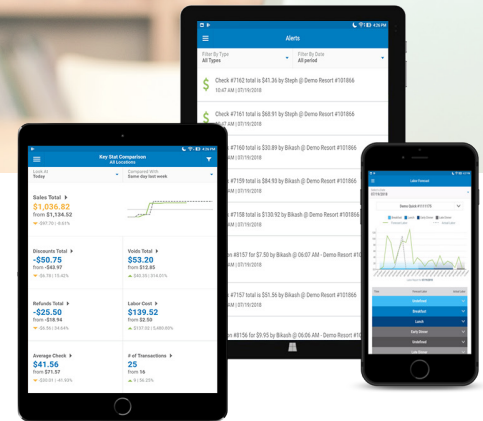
Alerts

Filter By Type
All Types

Filter By Date
All period

Check #7162 total is $41.36 by Steph @ Demo Resort #101866
10:47 AM | 07/19/2018

Check #7161 total is $68.91 by Steph @ Demo Resort #101866
10:47 AM | 07/19/2018

Check #7160 total is $30.89 by Bikash @ Demo Resort #101866

Check #7159 total is $84.93 by Bikash @ Demo Resort #101866

Check #7158 total is $130.92 by Bikash @ Demo Resort #101866

Item #8157 for $7.50 by Bikash @ 06:07 AM - Demo Resort #101866

Check #7157 total is $51.56 by Bikash @ Demo Resort #101866

Item #8156 for $9.95 by Bikash @ 06:06 AM - Demo Resort #101866

Key Stat Comparison
All Locations

Look At
Today

Compared With
Same day last week

Sales Total
$1,036.82
from $1,134.52
$97.70 | -8.61%

Discounts Total
-$50.75
from -$43.97
$6.78 | 15.42%

Voids Total
$53.20
from $12.85
$40.35 | 314.01%

Refunds Total
-$25.50
from -$18.94
$6.56 | 34.64%

Labor Cost
$139.52
from $2.50
$137.02 | 5,480.80%

Average Check
$41.56
from $71.57
-$30.01 | -41.93%

# of Transactions
25
from 16
9 | 56.25%

Labor Forecast

Demo Quick #111170

Lunch
Early Dinner